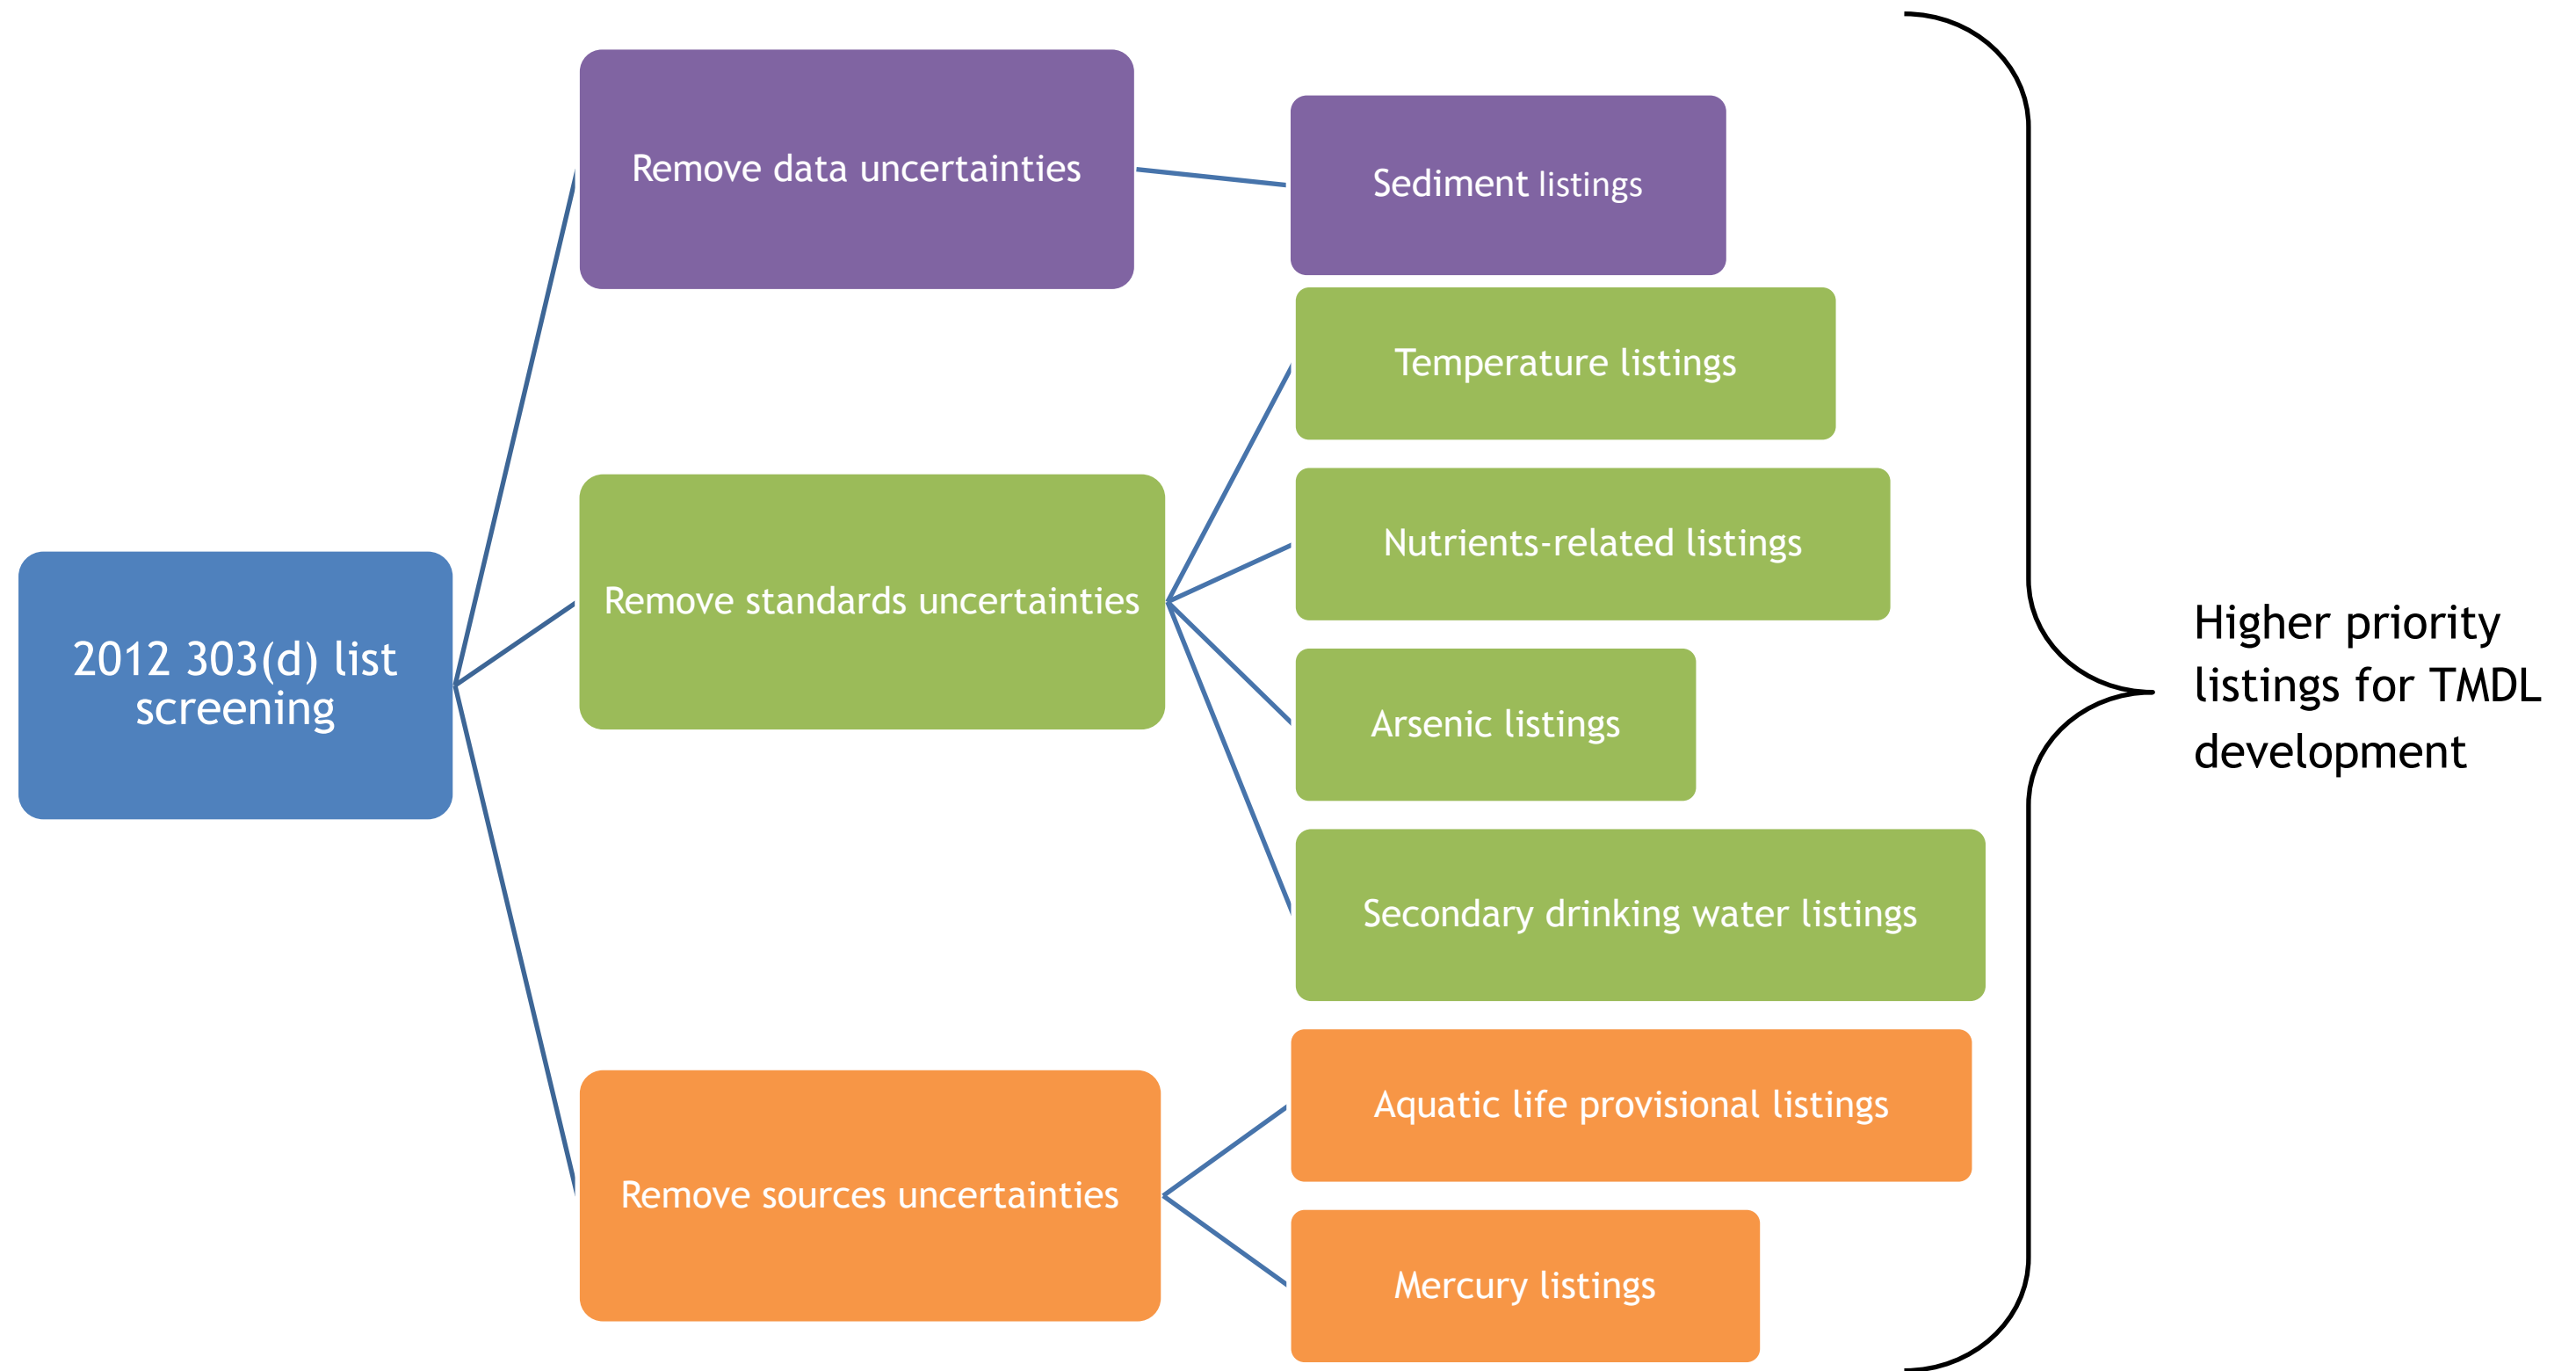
2012 303(d) list screening

Remove data uncertainties

Sediment listings

Remove standards uncertainties

Temperature listings

Nutrients-related listings

Arsenic listings

Secondary drinking water listings

Remove sources uncertainties

Aquatic life provisional listings

Mercury listings

Higher priority listings for TMDL development